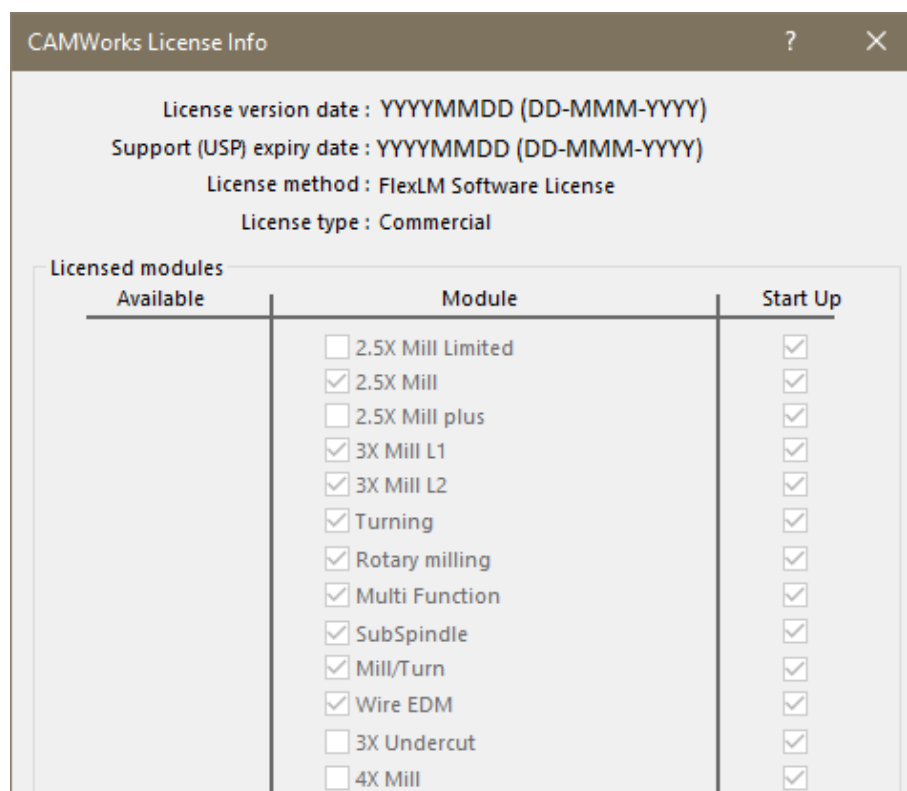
CAMWorks License Info ? ✕

License version date : YYYYMMDD (DD-MMM-YYYY)
Support (USP) expiry date : YYYYMMDD (DD-MMM-YYYY)
License method : FlexLM Software License
License type : Commercial

Licensed modules

| Available | Module | Start Up |
|---|---|---|
| | ☐ 2.5X Mill Limited | ☑ |
| | ☑ 2.5X Mill | ☑ |
| | ☐ 2.5X Mill plus | ☑ |
| | ☑ 3X Mill L1 | ☑ |
| | ☑ 3X Mill L2 | ☑ |
| | ☑ Turning | ☑ |
| | ☑ Rotary milling | ☑ |
| | ☑ Multi Function | ☑ |
| | ☑ SubSpindle | ☑ |
| | ☑ Mill/Turn | ☑ |
| | ☑ Wire EDM | ☑ |
| | ☐ 3X Undercut | ☑ |
| | ☐ 4X Mill | ☑ |